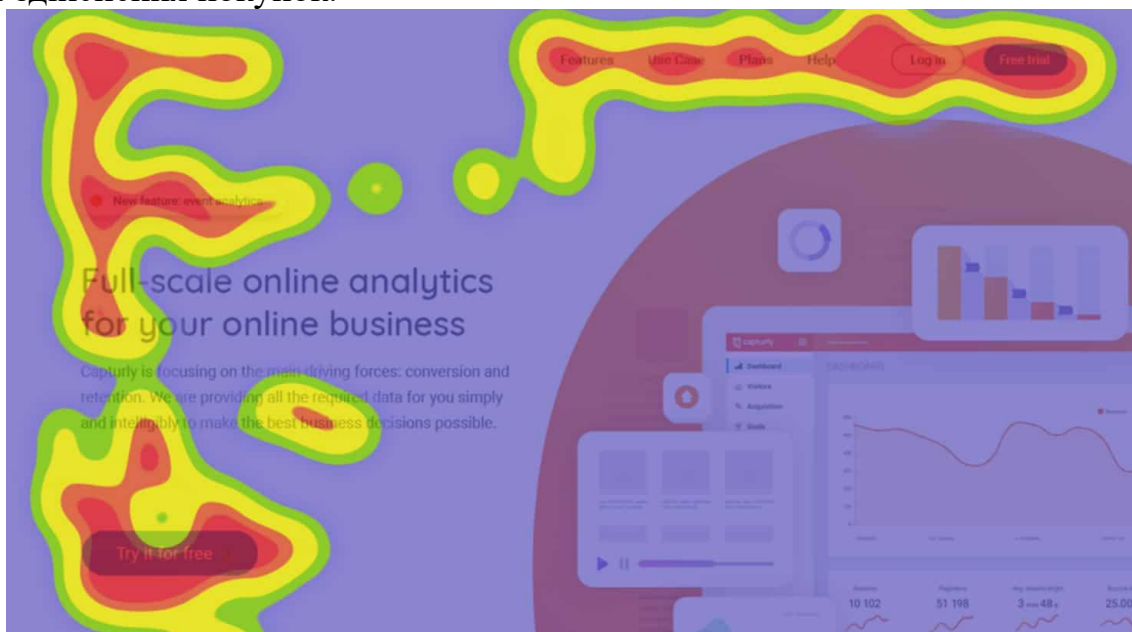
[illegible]

Features Use Case Plans Help Log in Free trial

New feature: event analytics

Full-scale online analytics for your online business

Capturly is focusing on the main driving forces: conversion and retention. We are providing all the required data for you simply and intelligibly to make the best business decisions possible.

Try it for free

capturly

Dashboard
Visitors
Acquisition
Goals

DASHBOARD

10 102
51 198
3 min 48 s
25.00